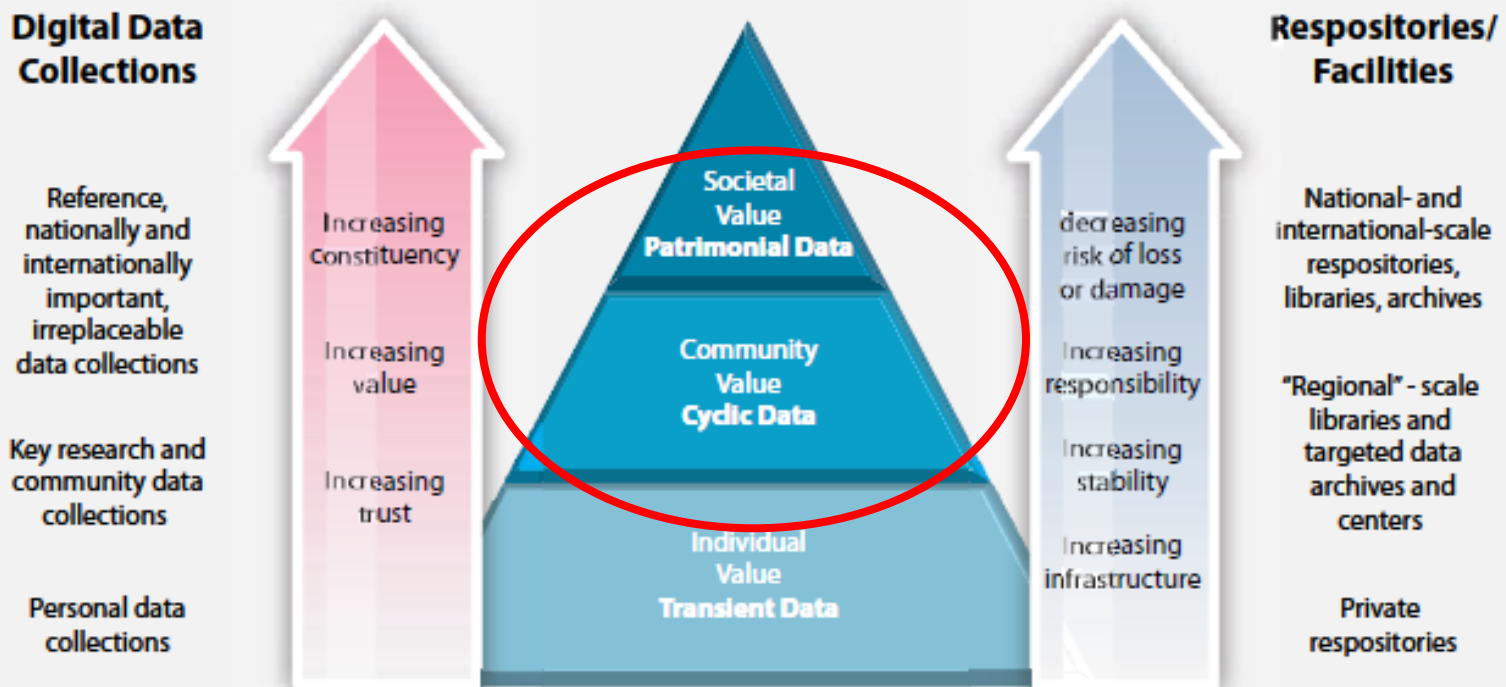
Digital Data Collections

Reference, nationally and internationally important, irreplaceable data collections

Key research and community data collections

Personal data collections

Increasing constituency

Increasing value

Increasing trust

Societal Value
Patrimonial Data

Community Value
Cyclic Data

Individual Value
Transient Data

decreasing risk of loss or damage

Increasing responsibility

Increasing stability

Increasing infrastructure

Respositories/ Facilities

National- and international-scale respositories, libraries, archives

"Regional" - scale libraries and targeted data archives and centers

Private respositories